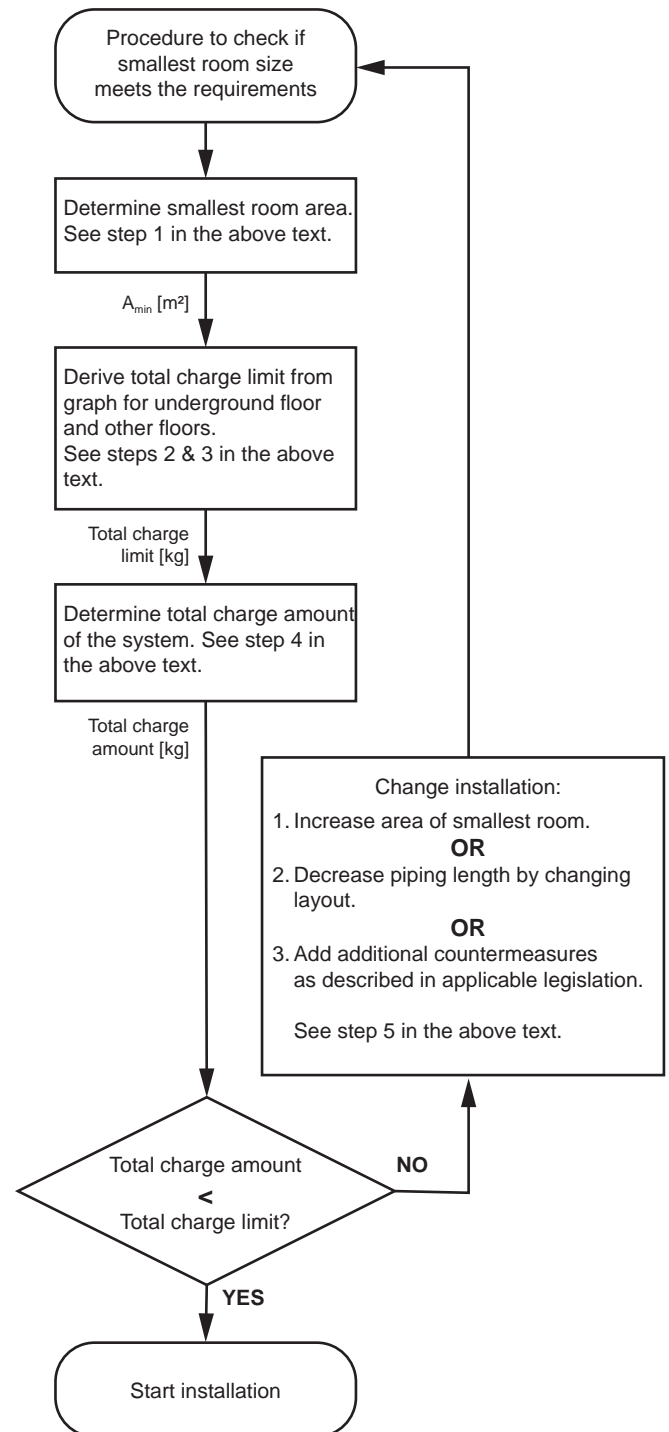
Procedure to check if smallest room size meets the requirements

Determine smallest room area. See step 1 in the above text.

$A_{min}$ [m²]

Derive total charge limit from graph for underground floor and other floors.
See steps 2 & 3 in the above text.

Total charge limit [kg]

Determine total charge amount of the system. See step 4 in the above text.

Total charge amount [kg]

Change installation:
1. Increase area of smallest room.
OR
2. Decrease piping length by changing layout.
OR
3. Add additional countermeasures as described in applicable legislation.

See step 5 in the above text.

Total charge amount
<
Total charge limit?

NO

YES

Start installation